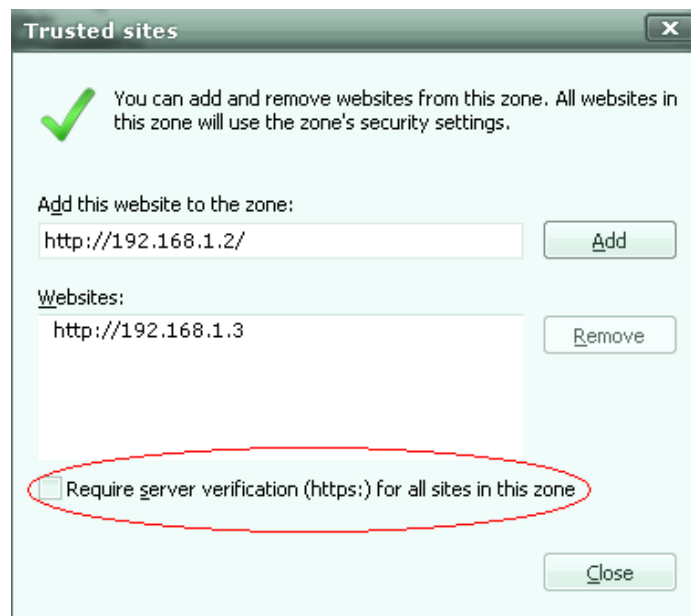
Trusted sites

You can add and remove websites from this zone. All websites in this zone will use the zone's security settings.

Add this website to the zone:

http://192.168.1.2/

Add

Websites:

http://192.168.1.3

Remove

Require server verification (https:) for all sites in this zone

Close